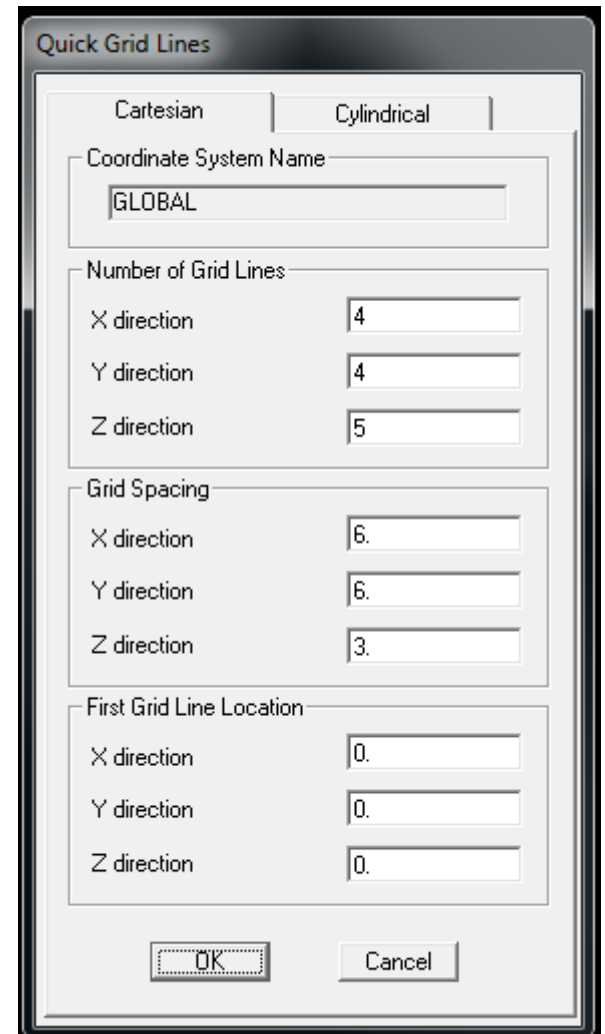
Quick Grid Lines

Cartesian

Cylindrical

Coordinate System Name

GLOBAL

Number of Grid Lines

X direction 4

Y direction 4

Z direction 5

Grid Spacing

X direction 6.

Y direction 6.

Z direction 3.

First Grid Line Location

X direction 0.

Y direction 0.

Z direction 0.

OK

Cancel